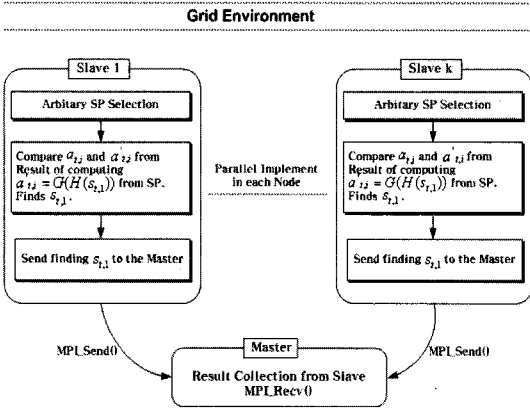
Grid Environment

Slave 1

Arbitary SP Selection

Compare $a_{t,j}$ and $a'_{t,j}$ from Result of computing $a'_{t,j} = G(H(s_{t,1}))$ from SP. Finds $s_{t,1}$.

Send finding $s_{t,1}$ to the Master

Parallel Implement in each Node

Slave k

Arbitary SP Selection

Compare $a_{t,j}$ and $a'_{t,j}$ from Result of computing $a'_{t,j} = G(H(s_{t,1}))$ from SP. Finds $s_{t,1}$.

Send finding $s_{t,1}$ to the Master

MPI_Send()

MPI_Send()

Master

Result Collection from Slave MPI_Recv()